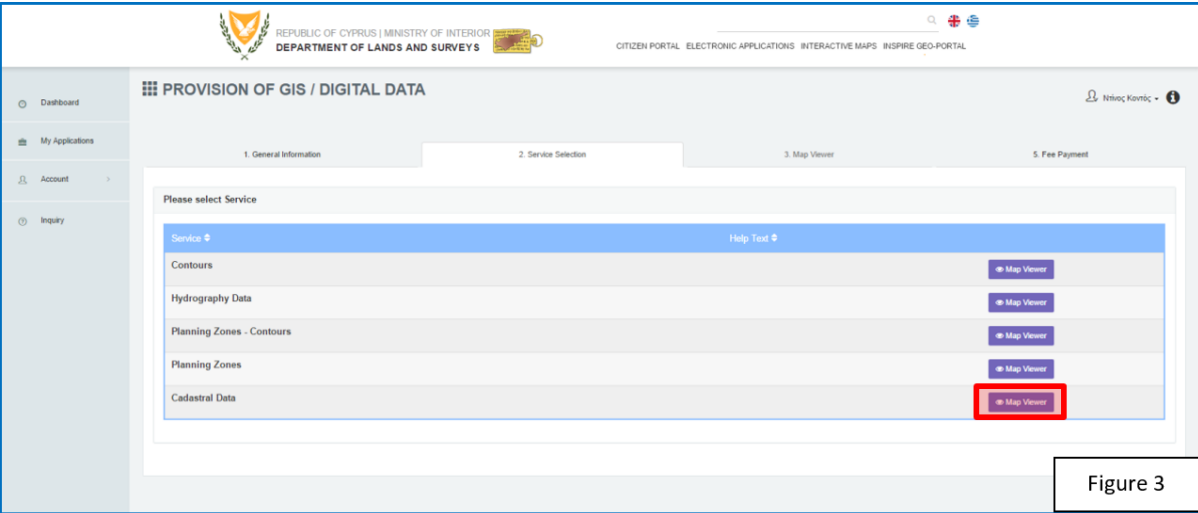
REPUBLIC OF CYPRUS | MINISTRY OF INTERIOR
DEPARTMENT OF LANDS AND SURVEYS

CITIZEN PORTAL ELECTRONIC APPLICATIONS INTERACTIVE MAPS INSPIRE GEO-PORTAL

Dashboard
My Applications
Account
Inquiry

PROVISION OF GIS / DIGITAL DATA

Ντίνος Κοντός

1. General Information
2. Service Selection
3. Map Viewer
5. Fee Payment

Please select Service

| Service | Help Text | |
|---|---|---|
| Contours | | Map Viewer |
| Hydrography Data | | Map Viewer |
| Planning Zones - Contours | | Map Viewer |
| Planning Zones | | Map Viewer |
| Cadastral Data | | Map Viewer |

Figure 3